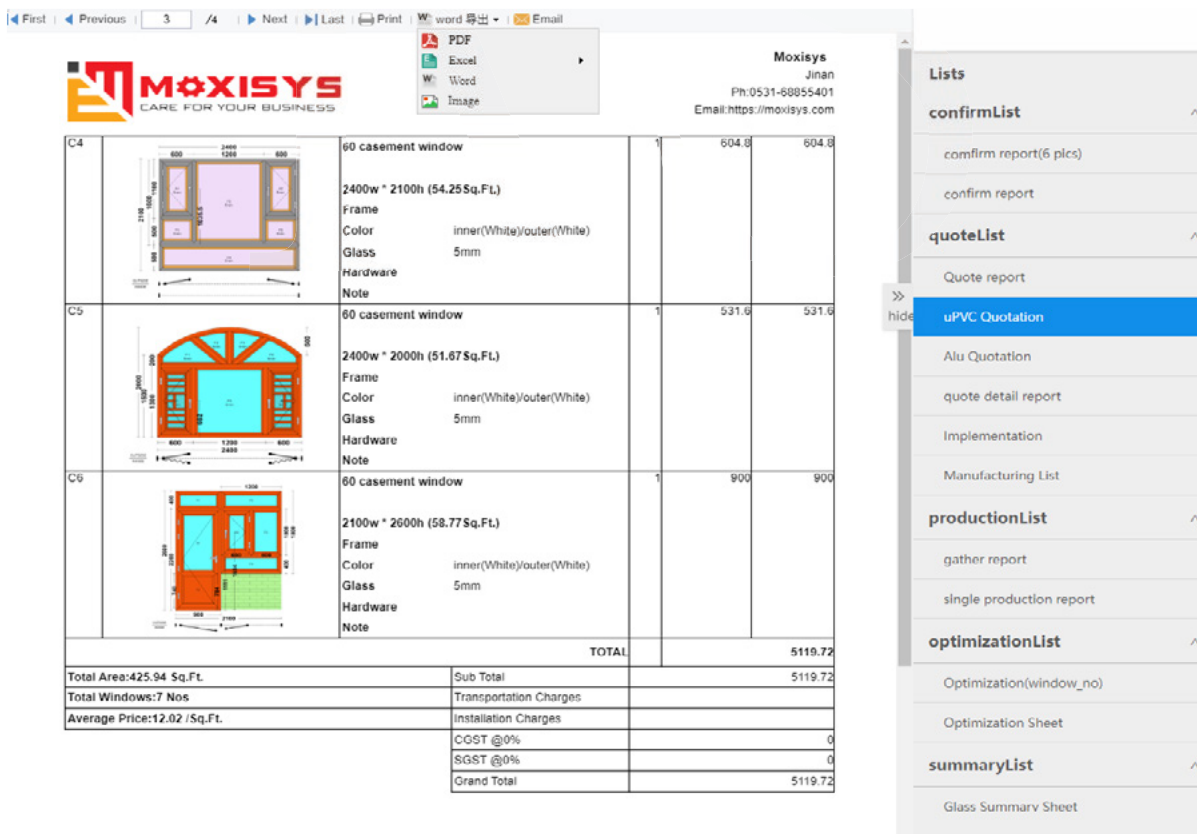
First | Previous | 3 /4 | Next | Last | Print | word 导出 | Email

PDF
Excel
Word
Image

MOXISYS
CARE FOR YOUR BUSINESS

Moxisys
Jinan
Ph:0531-68855401
Email:https://moxisys.com

| C4 | | 60 casement window<br>2400w * 2100h (54.25 Sq.Ft.)<br>Frame<br>Color inner(White)/outer(White)<br>Glass 5mm<br>Hardware<br>Note | 1 | 604.8 | 604.8 |
|---|---|---|---|---|---|
| C5 | | 60 casement window<br>2400w * 2000h (51.67 Sq.Ft.)<br>Frame<br>Color inner(White)/outer(White)<br>Glass 5mm<br>Hardware<br>Note | 1 | 531.6 | 531.6 |
| C6 | | 60 casement window<br>2100w * 2600h (58.77 Sq.Ft.)<br>Frame<br>Color inner(White)/outer(White)<br>Glass 5mm<br>Hardware<br>Note | 1 | 900 | 900 |
| | | TOTAL | | | 5119.72 |

| Total Area:425.94 Sq.Ft. | Sub Total | 5119.72 |
|---|---|---|
| Total Windows:7 Nos | Transportation Charges | |
| Average Price:12.02 /Sq.Ft. | Installation Charges | |
| | CGST @0% | 0 |
| | SGST @0% | 0 |
| | Grand Total | 5119.72 |

hide

Lists
confirmList
comfirm report(6 pics)
confirm report
quoteList
Quote report
uPVC Quotation
Alu Quotation
quote detail report
Implementation
Manufacturing List
productionList
gather report
single production report
optimizationList
Optimization(window_no)
Optimization Sheet
summaryList
Glass Summary Sheet